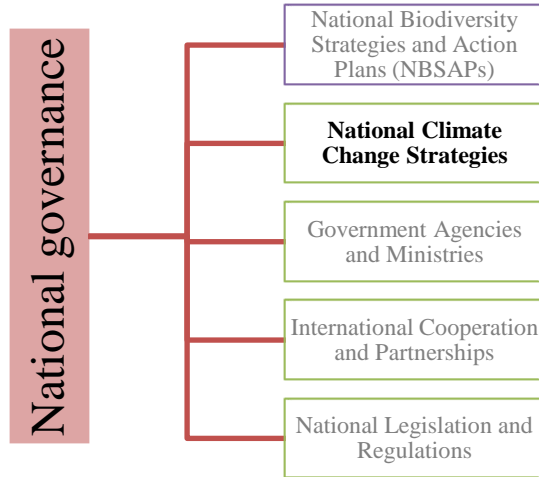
National governance

National Biodiversity Strategies and Action Plans (NBSAPs)

**National Climate Change Strategies**

Government Agencies and Ministries

International Cooperation and Partnerships

National Legislation and Regulations